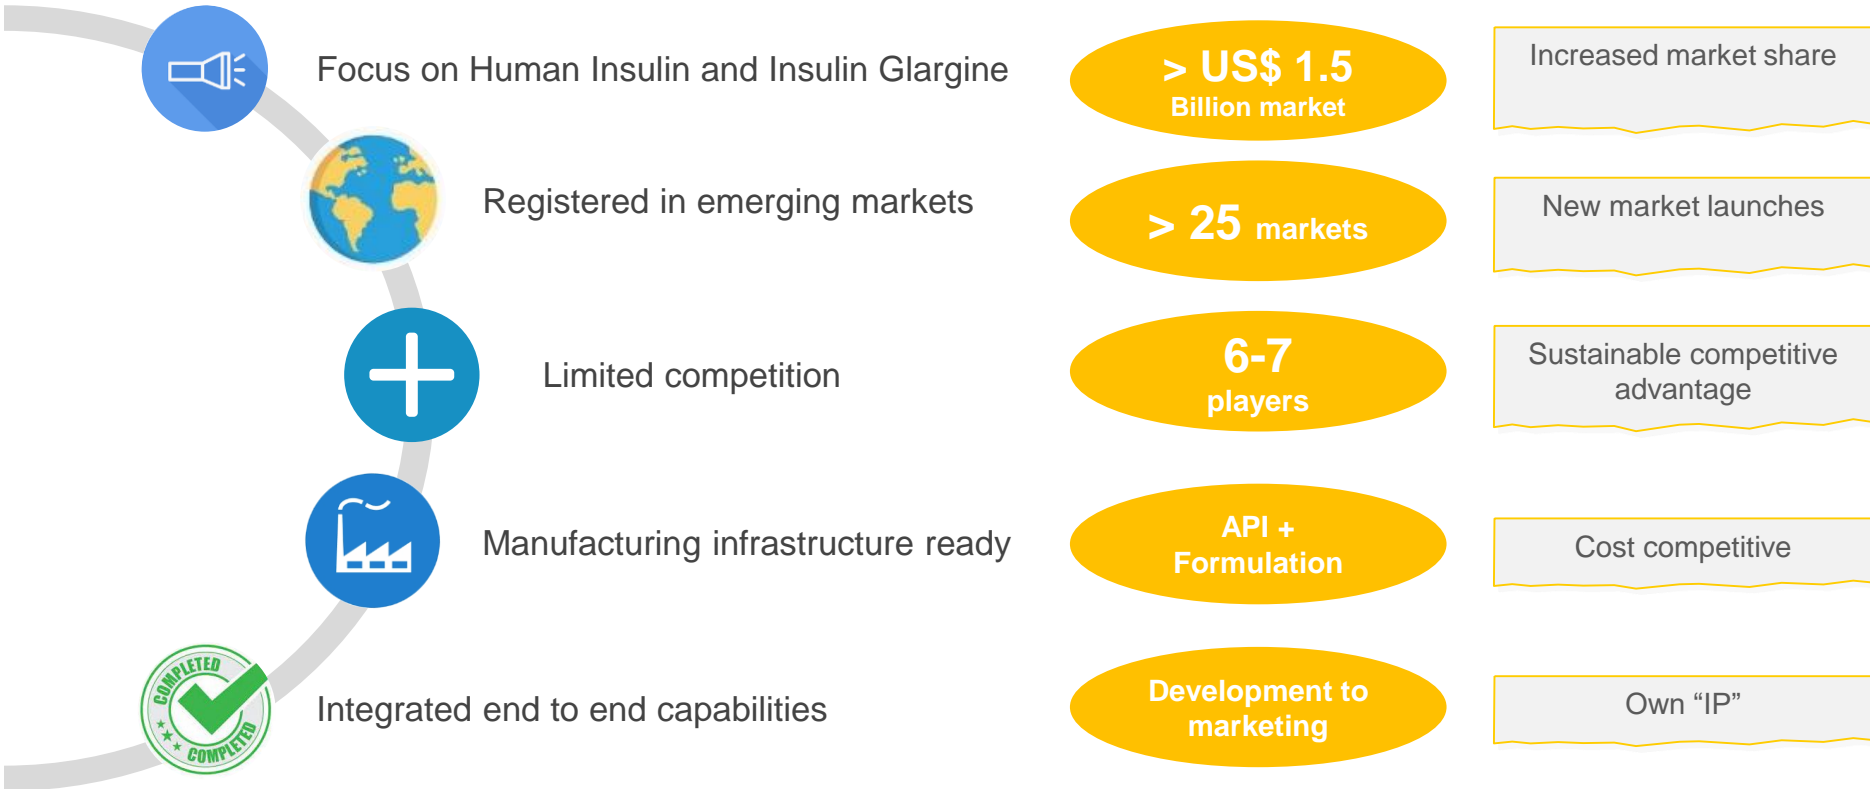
Focus on Human Insulin and Insulin Glargine

> US$ 1.5
Billion market

Increased market share

Registered in emerging markets

> 25 markets

New market launches

Limited competition

6-7
players

Sustainable competitive advantage

Manufacturing infrastructure ready

API +
Formulation

Cost competitive

COMPLETED
COMPLETED

Integrated end to end capabilities

Development to marketing

Own “IP”